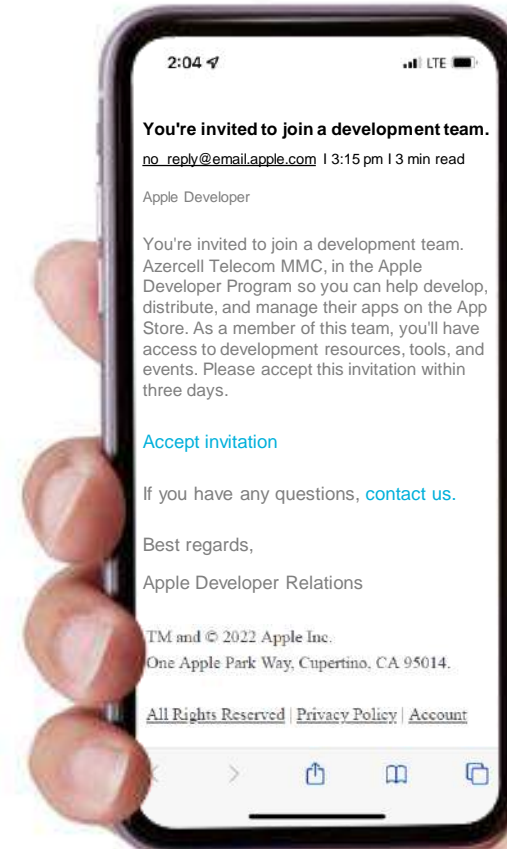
2:04

LTE

You're invited to join a development team.

no_reply@email.apple.com I 3:15 pm I 3 min read

Apple Developer

You're invited to join a development team. Azercell Telecom MMC, in the Apple Developer Program so you can help develop, distribute, and manage their apps on the App Store. As a member of this team, you'll have access to development resources, tools, and events. Please accept this invitation within three days.

Accept invitation

If you have any questions, contact us.

Best regards,

Apple Developer Relations

TM and © 2022 Apple Inc.
One Apple Park Way, Cupertino, CA 95014.

All Rights Reserved | Privacy Policy | Account